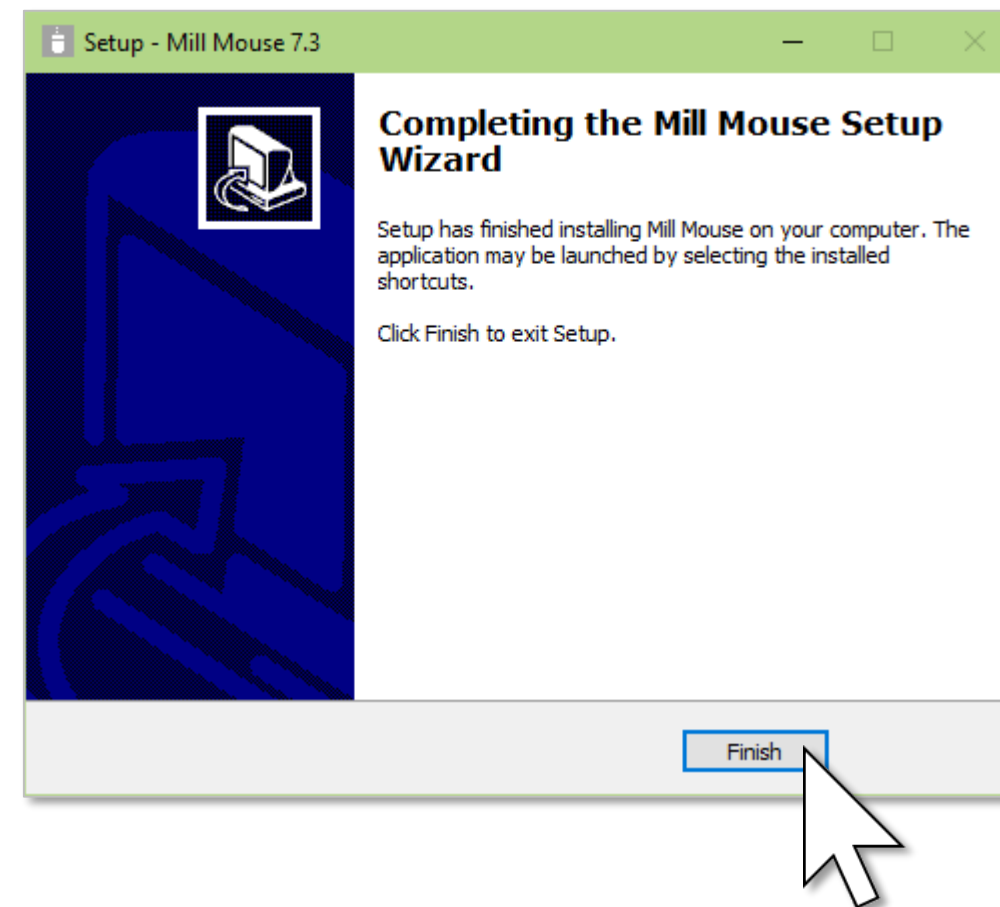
Setup - Mill Mouse 7.3

Completing the Mill Mouse Setup Wizard

Setup has finished installing Mill Mouse on your computer. The application may be launched by selecting the installed shortcuts.

Click Finish to exit Setup.

Finish